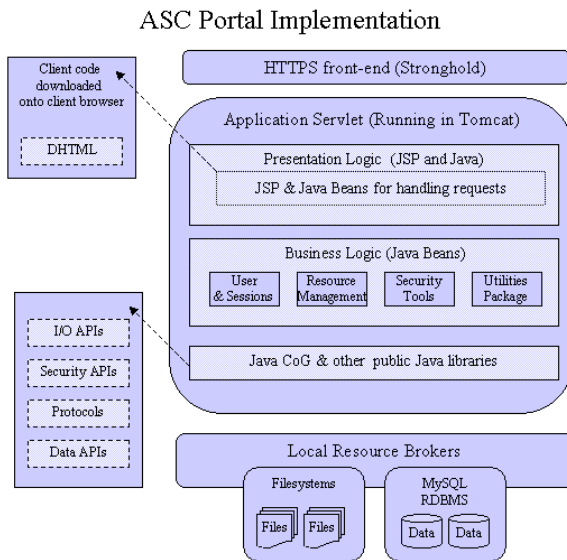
ASC Portal Implementation

Client code downloaded onto client browser

DHTML

HTTPS front-end (Stronghold)

Application Servlet (Running in Tomcat)

Presentation Logic (JSP and Java)

JSP & Java Beans for handling requests

Business Logic (Java Beans)

User & Sessions

Resource Management

Security Tools

Utilities Package

I/O APIs

Security APIs

Protocols

Data APIs

Java CoG & other public Java libraries

Local Resource Brokers

Filesystems

Files

Files

MySQL RDBMS

Data

Data